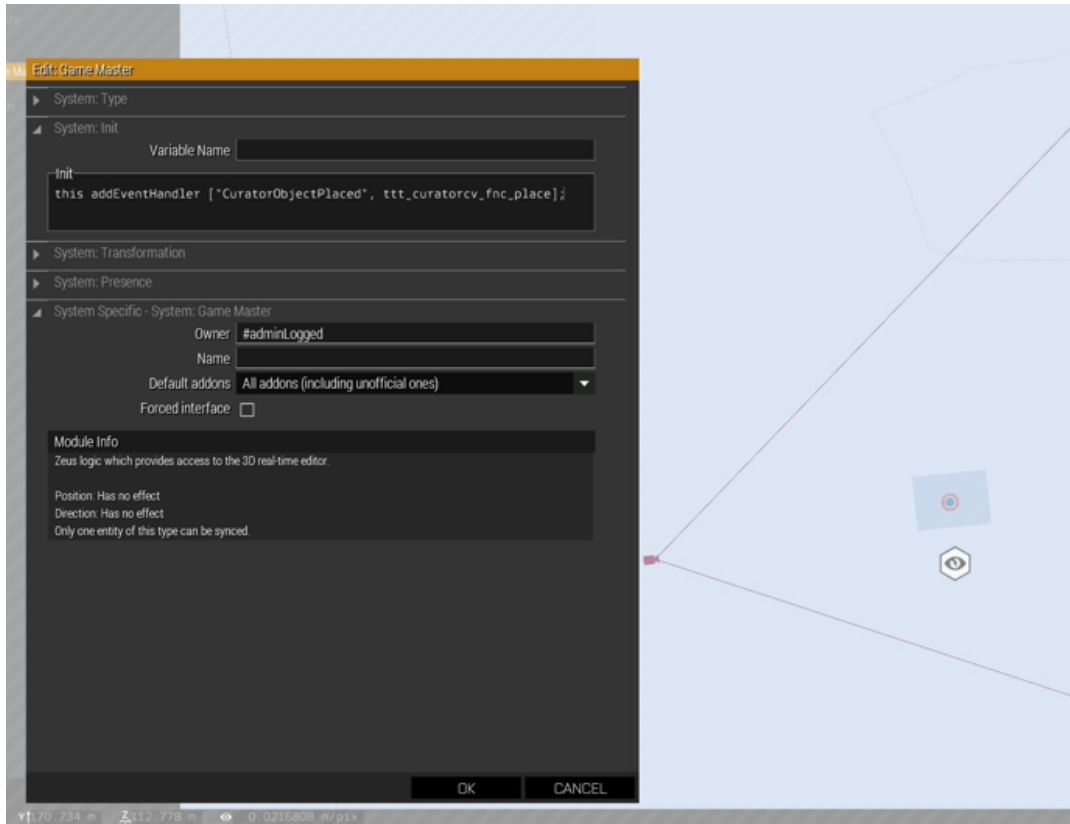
Edit: Game Master

System: Type

System: Init

Variable Name

Init

this addEventHandler ["CuratorObjectPlaced", ttt_curatorcv_fnc_place];

System: Transformation

System: Presence

System Specific - System: Game Master

Owner #adminLogged

Name

Default addons All addons (including unofficial ones)

Forced interface

Module Info

Zeus logic which provides access to the 3D real-time editor.

Position: Has no effect
Direction: Has no effect
Only one entity of this type can be synced.

OK CANCEL

Y 170.734 m Z 112.778 m 0.0216808 m/pix